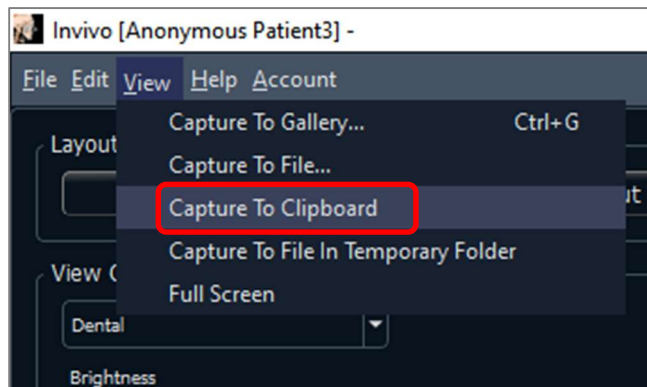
Invivo [Anonymous Patient3] -

File Edit View Help Account

Layout

Capture To Gallery... Ctrl+G

Capture To File...

Capture To Clipboard

Capture To File In Temporary Folder

Full Screen

ut

View C

Dental

Brightness